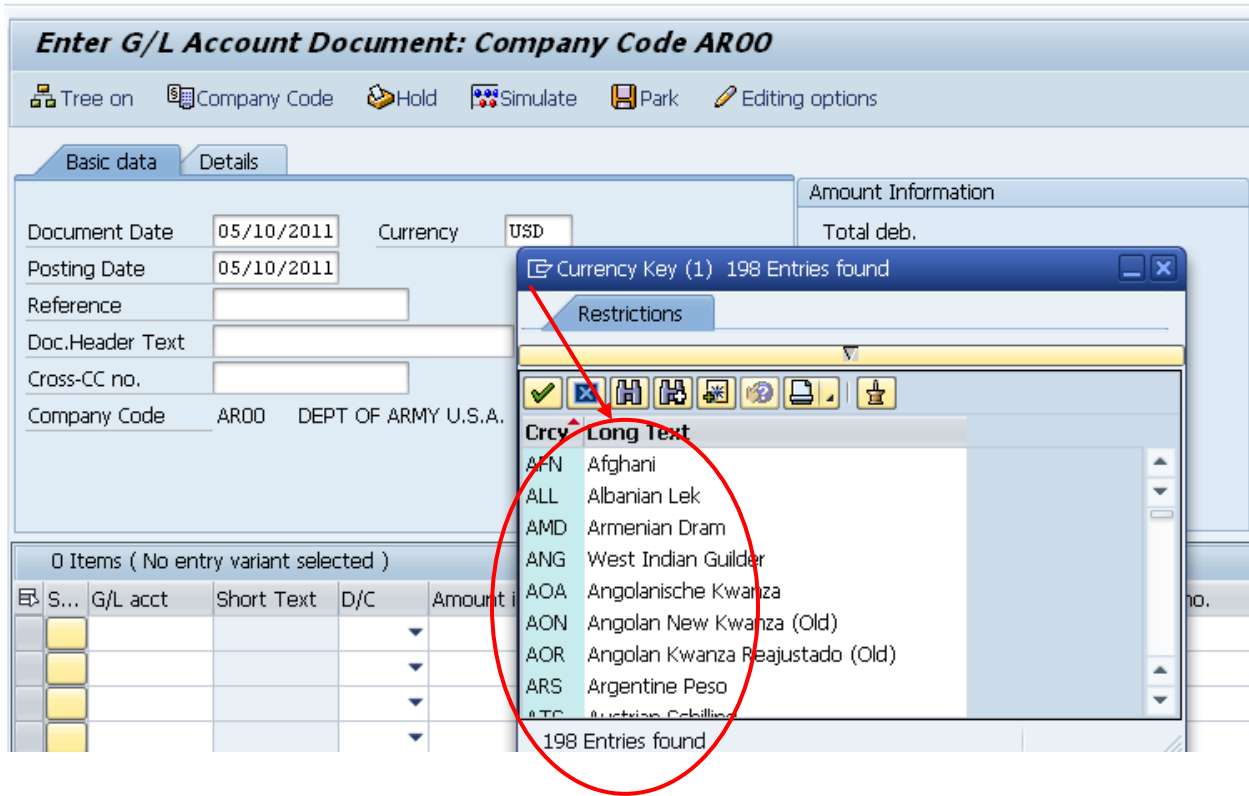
Enter G/L Account Document: Company Code AR00

Tree on Company Code Hold Simulate Park Editing options

Basic data Details

Amount Information

Total deb.

Document Date 05/10/2011 Currency USD
Posting Date 05/10/2011
Reference
Doc.Header Text
Cross-CC no.
Company Code AR00 DEPT OF ARMY U.S.A.

Currency Key (1) 198 Entries found

Restrictions

| Crcy | Long Text |
|---|---|
| AFN | Afghani |
| ALL | Albanian Lek |
| AMD | Armenian Dram |
| ANG | West Indian Guilder |
| AOA | Angolanische Kwanza |
| AON | Angolan New Kwanza (Old) |
| AOR | Angolan Kwanza Reajustado (Old) |
| ARS | Argentine Peso |
| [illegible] | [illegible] |

198 Entries found

0 Items ( No entry variant selected )

| S... | G/L acct | Short Text | D/C | Amount i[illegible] | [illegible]no. |
|---|---|---|---|---|---|